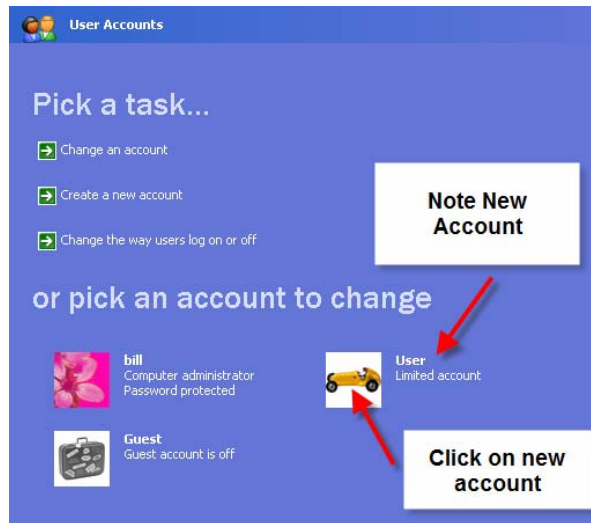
User Accounts

Pick a task...

Change an account

Create a new account

Change the way users log on or off

Note New Account

or pick an account to change

bill
Computer administrator
Password protected

User
Limited account

Guest
Guest account is off

Click on new account